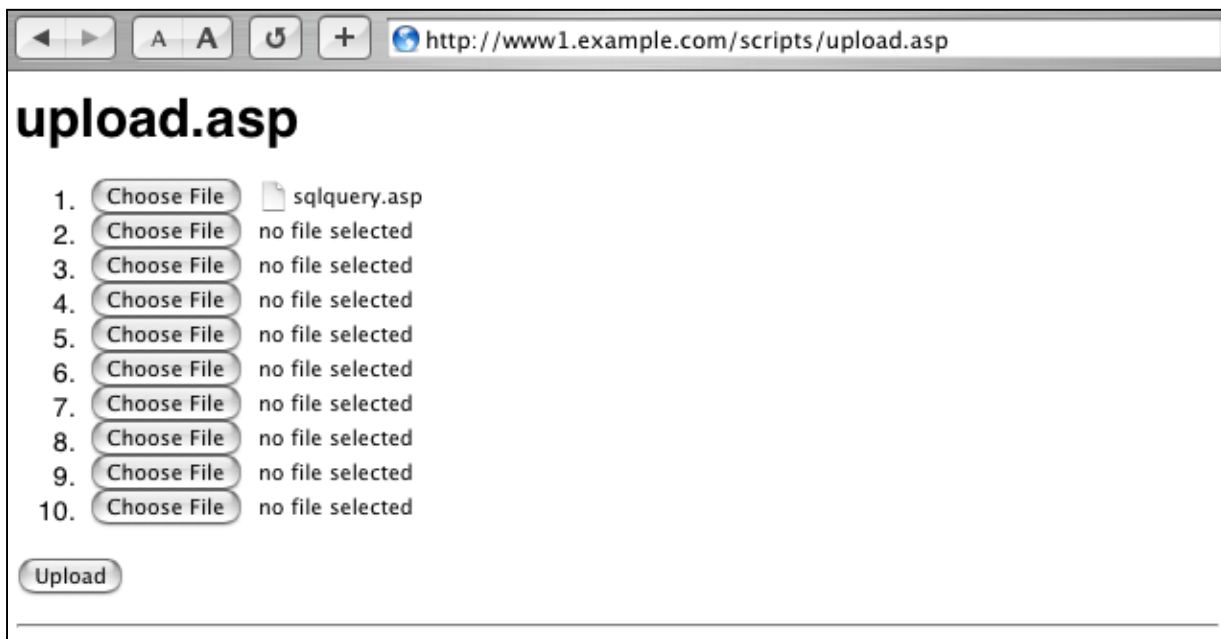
A A http://www1.example.com/scripts/upload.asp

upload.asp

1. Choose File sqlquery.asp
2. Choose File no file selected
3. Choose File no file selected
4. Choose File no file selected
5. Choose File no file selected
6. Choose File no file selected
7. Choose File no file selected
8. Choose File no file selected
9. Choose File no file selected
10. Choose File no file selected

Upload